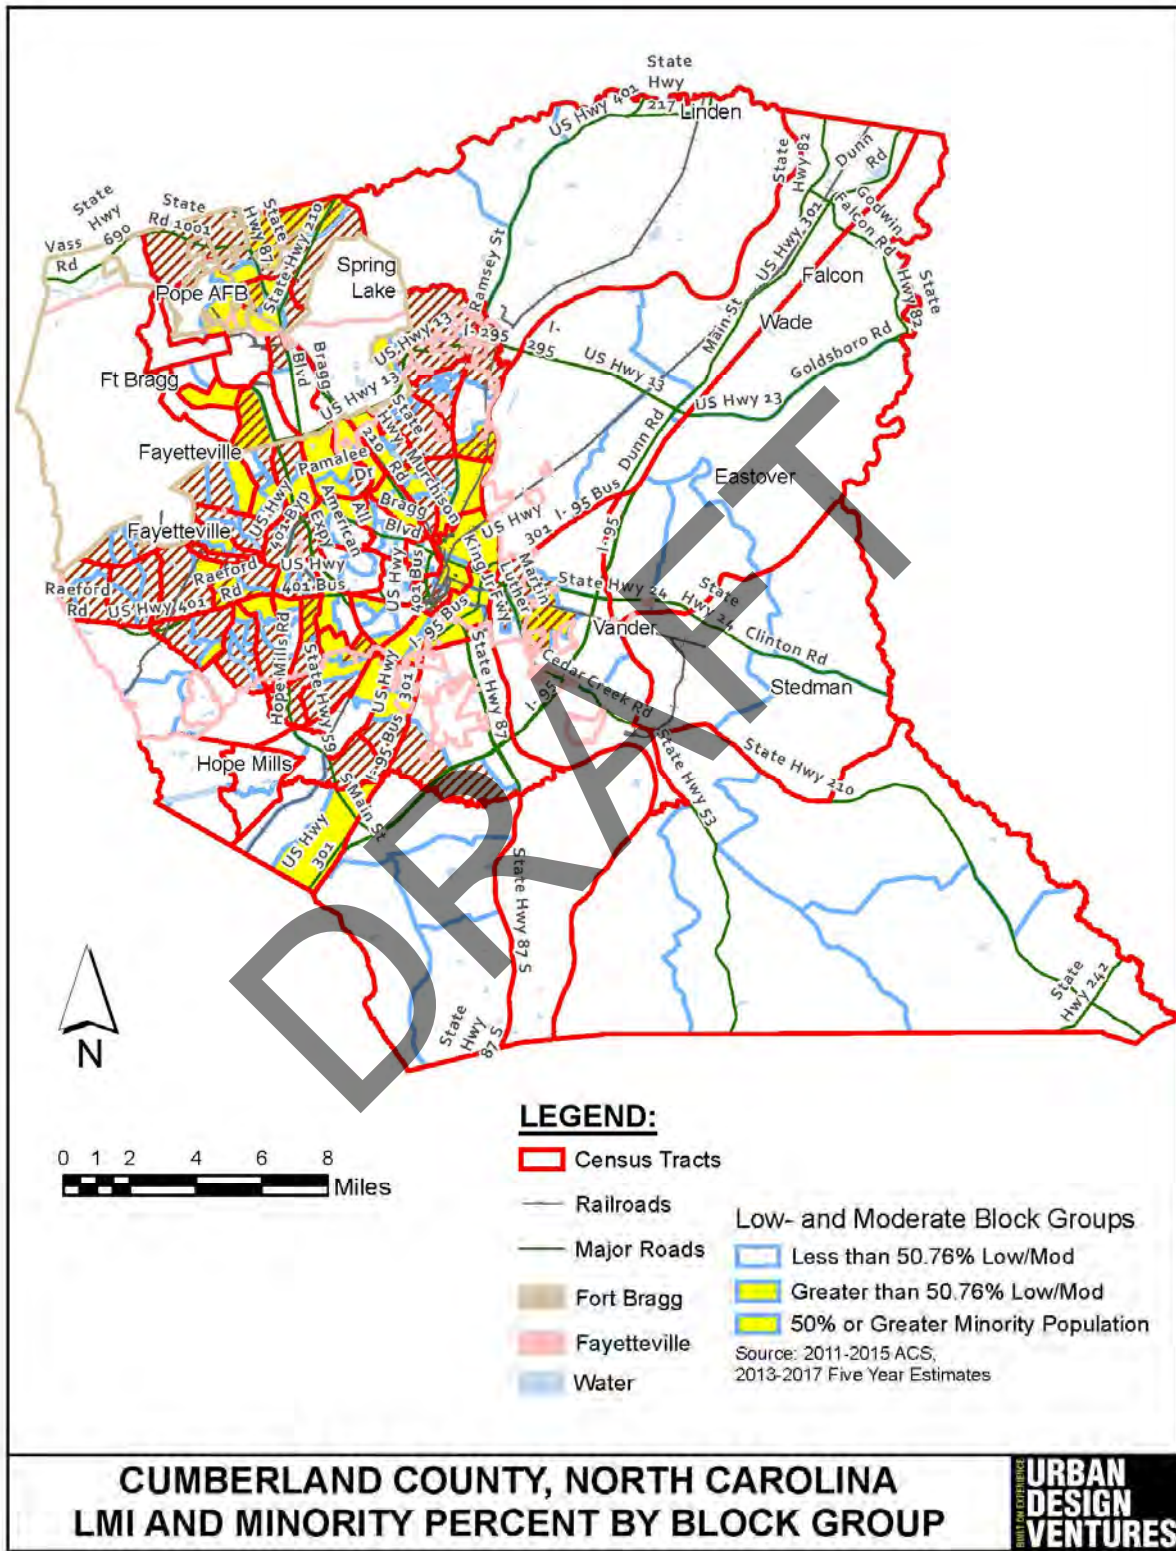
State Hwy 217
US Hwy 401
Linden
State Hwy 82
Dunn Rd
Godwin Falcon Rd
State Hwy 82
State Hwy 690
Vass Rd
State Rd 1001
State Hwy 87
State Hwy 210
Spring Lake
Pope AFB
Ramsey St
US Hwy 301
Falcon
Wade
Main St
I-295
I-295
US Hwy 13
Goldsboro Rd
US Hwy 13
Ft Bragg
Bragg Blvd
US Hwy 13
US Hwy 13
State Hwy 210
Dunn Rd
Fayetteville
Pamalee Dr
Murchison Rd
Eastover
US Hwy 401 Byp
All American Expy
Bragg Blvd
US Hwy 301
I-95 Bus
Fayetteville
I-95
US Hwy 401 Bus
Raeford Rd
US Hwy 401 Bus
King Jr Fwy
Martin Luther
State Hwy 24
State Hwy 24
Raeford Rd
US Hwy 401
I-95 Bus
Vander
Clinton Rd
Hope Mills Rd
State Hwy 59
State Hwy 87
Cedar Creek Rd
Stedman
US Hwy 301
I-95
State Hwy 53
State Hwy 210
Hope Mills
I-95 Bus
S Main St
US Hwy 301
State Hwy 87 S
State Hwy 242
State Hwy 87 S
DRAFT
N
0 1 2 4 6 8 Miles
LEGEND:
Census Tracts
Railroads
Major Roads
Fort Bragg
Fayetteville
Water
Low- and Moderate Block Groups
Less than 50.76% Low/Mod
Greater than 50.76% Low/Mod
50% or Greater Minority Population
Source: 2011-2015 ACS, 2013-2017 Five Year Estimates
CUMBERLAND COUNTY, NORTH CAROLINA
LMI AND MINORITY PERCENT BY BLOCK GROUP
BUILT ON EXPERIENCE
URBAN DESIGN VENTURES